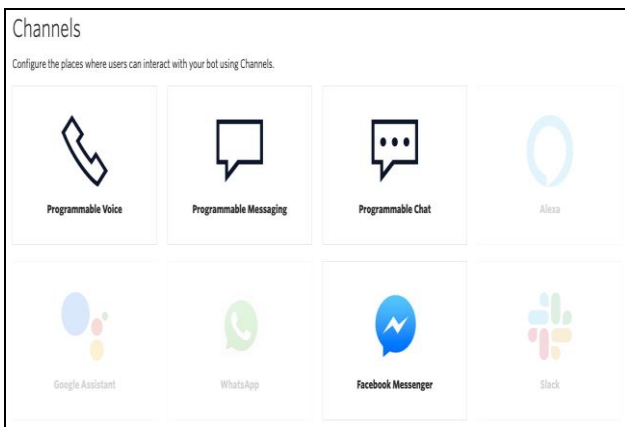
Channels

Configure the places where users can interact with your bot using Channels.

Programmable Voice

Programmable Messaging

Programmable Chat

Alexa

Google Assistant

WhatsApp

Facebook Messenger

Slack